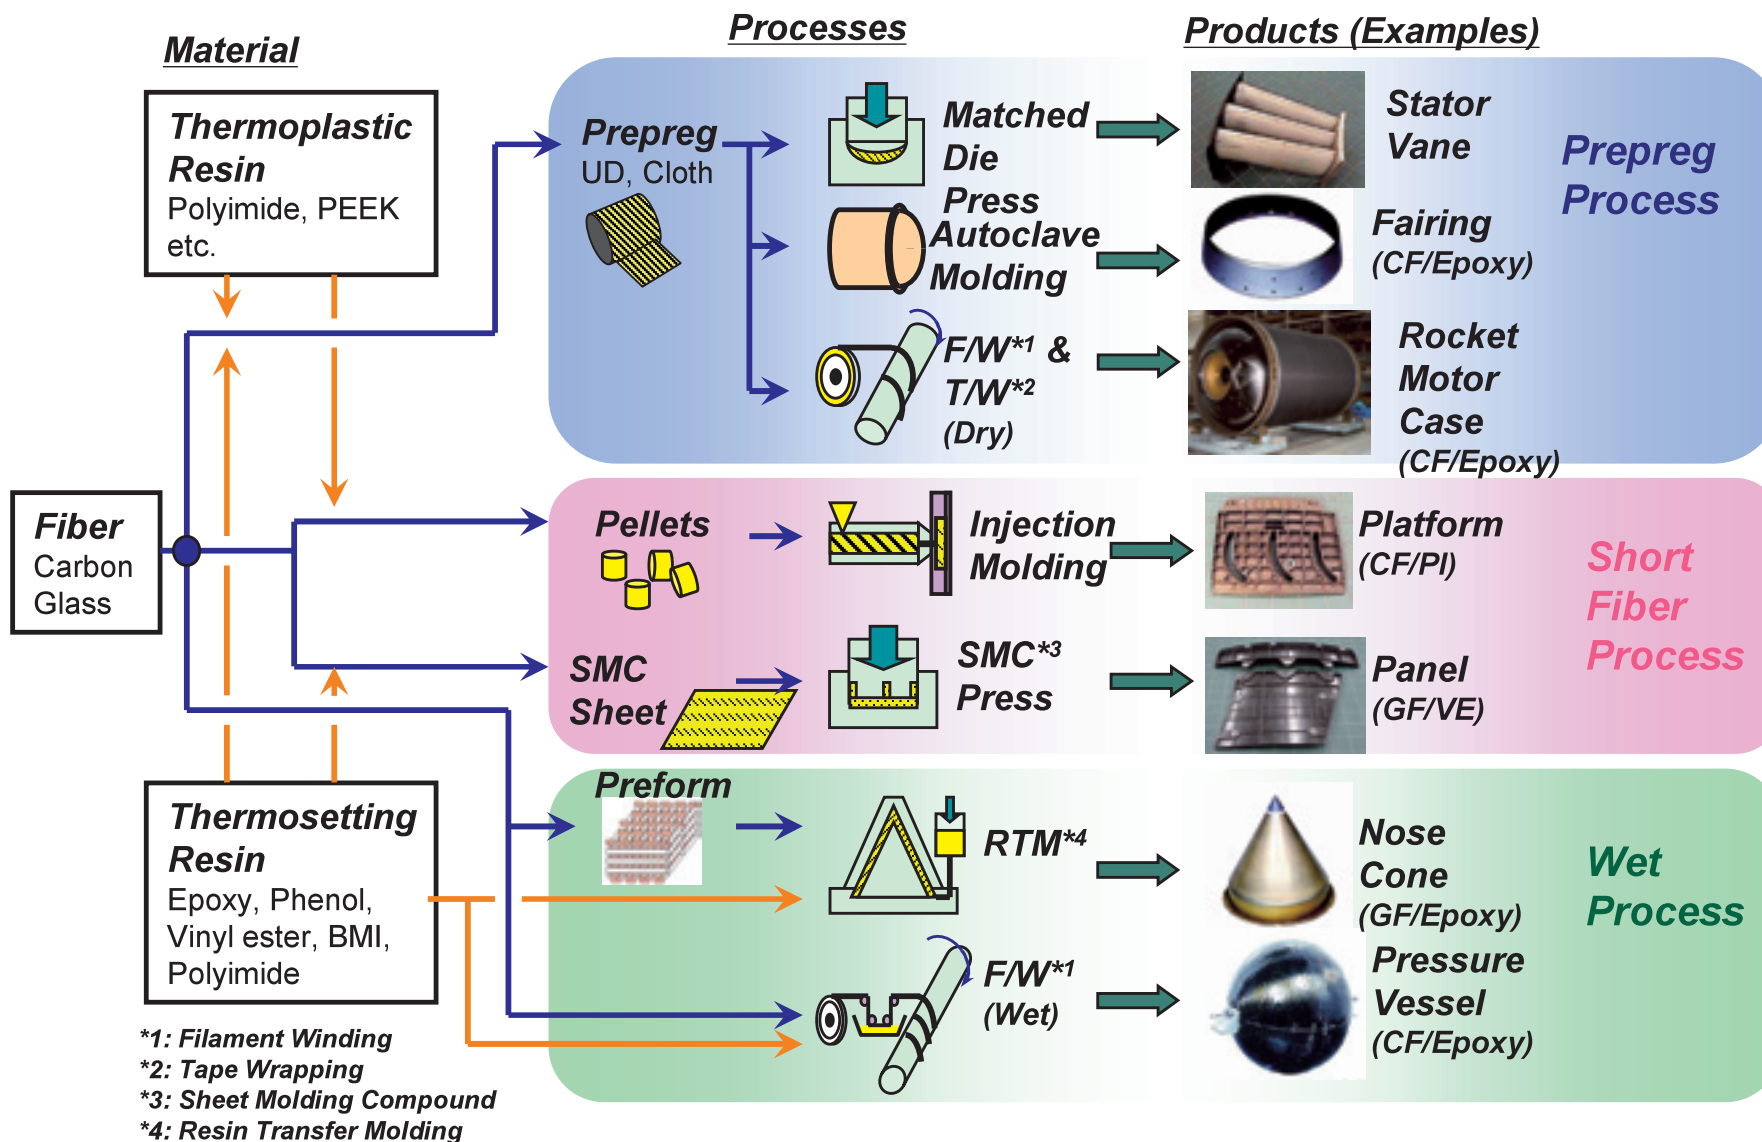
Material

Processes

Products (Examples)

Thermoplastic Resin
Polyimide, PEEK etc.

Fiber
Carbon
Glass

Thermosetting Resin
Epoxy, Phenol, Vinyl ester, BMI, Polyimide

Prepreg
UD, Cloth

Matched Die Press

Autoclave Molding

F/W*1 & T/W*2 (Dry)

Stator Vane

Fairing (CF/Epoxy)

Rocket Motor Case (CF/Epoxy)

Prepreg Process

Pellets

Injection Molding

Platform (CF/PI)

SMC Sheet

SMC*3 Press

Panel (GF/VE)

Short Fiber Process

Preform

RTM*4

Nose Cone (GF/Epoxy)

F/W*1 (Wet)

Pressure Vessel (CF/Epoxy)

Wet Process

*1: Filament Winding
*2: Tape Wrapping
*3: Sheet Molding Compound
*4: Resin Transfer Molding